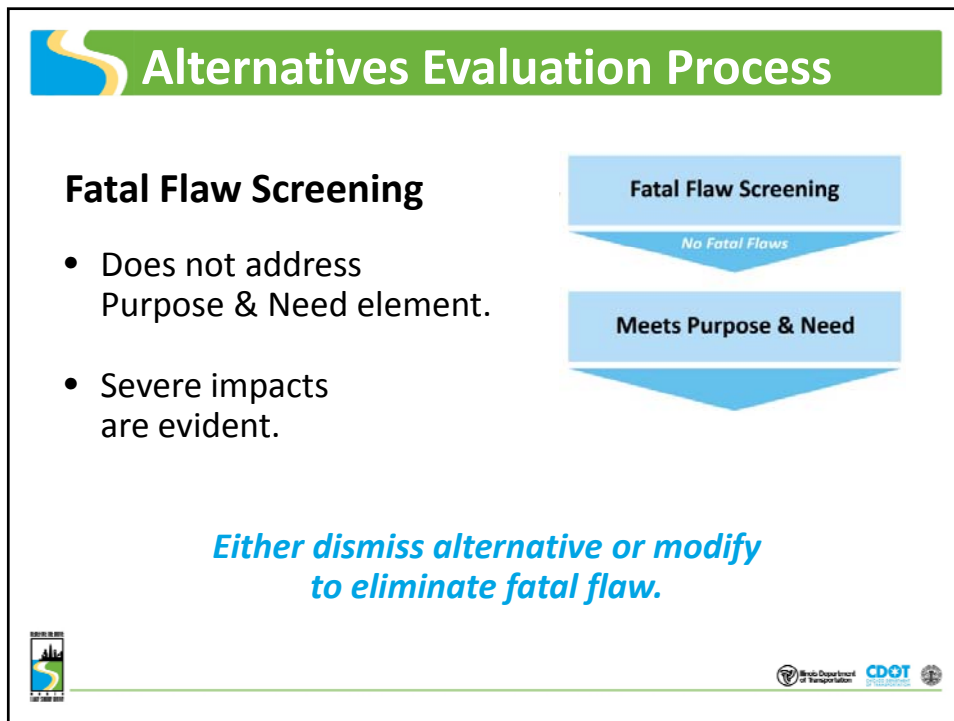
Alternatives Evaluation Process

Fatal Flaw Screening

- Does not address Purpose & Need element.
- Severe impacts are evident.

Fatal Flaw Screening

No Fatal Flaws

Meets Purpose & Need

Either dismiss alternative or modify to eliminate fatal flaw.

Illinois Department of Transportation CDOT